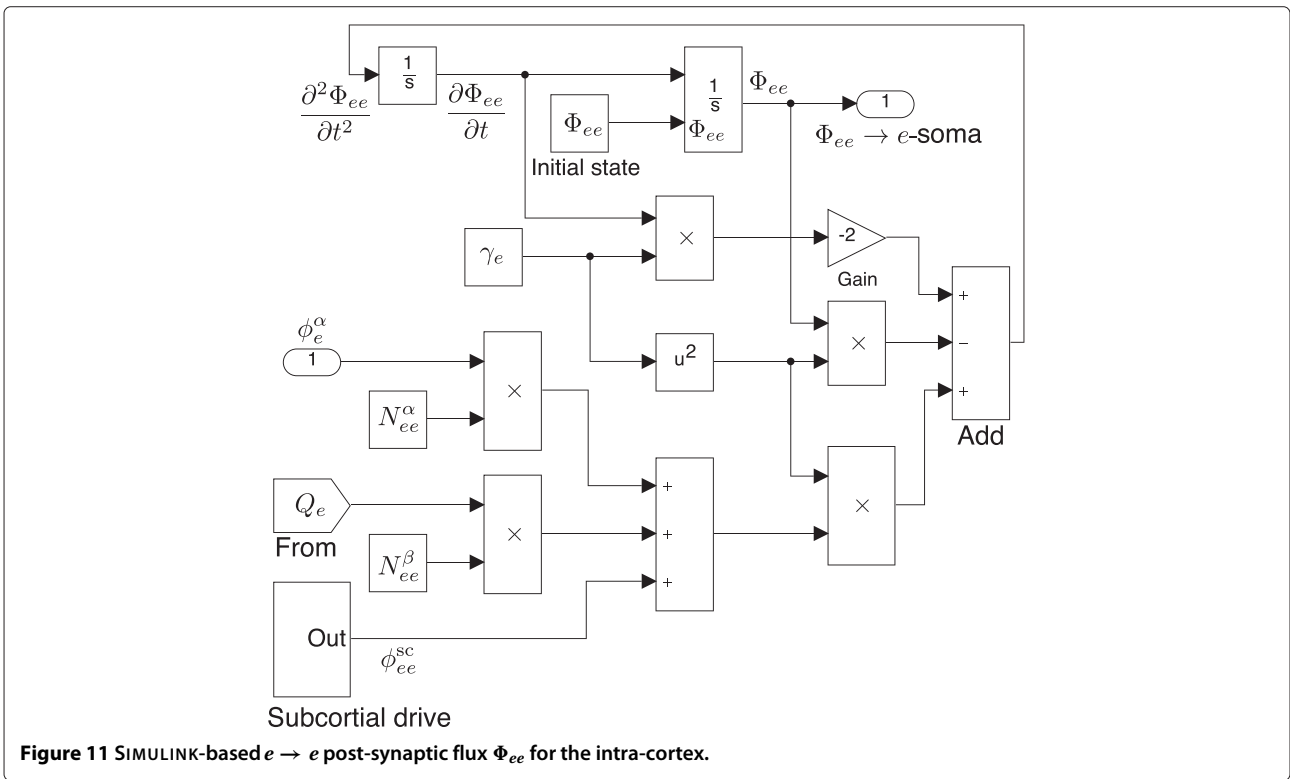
$\frac{1}{s}$

$\frac{\partial^2\Phi_{ee}}{\partial t^2}$

$\frac{\partial\Phi_{ee}}{\partial t}$

$\Phi_{ee}$

Initial state

$\frac{1}{s}$

$\Phi_{ee}$

$\Phi_{ee}$

1

$\Phi_{ee} \rightarrow e$-soma

$\gamma_e$

×

-2

Gain

$\phi_e^\alpha$

1

$N_{ee}^\alpha$

×

u$^2$

×

+

−

+

Add

$Q_e$

From

$N_{ee}^\beta$

×

+

+

+

×

Out

$\phi_{ee}^{sc}$

Subcortial drive

**Figure 11** SIMULINK-based $e \rightarrow e$ post-synaptic flux $\Phi_{ee}$ for the intra-cortex.